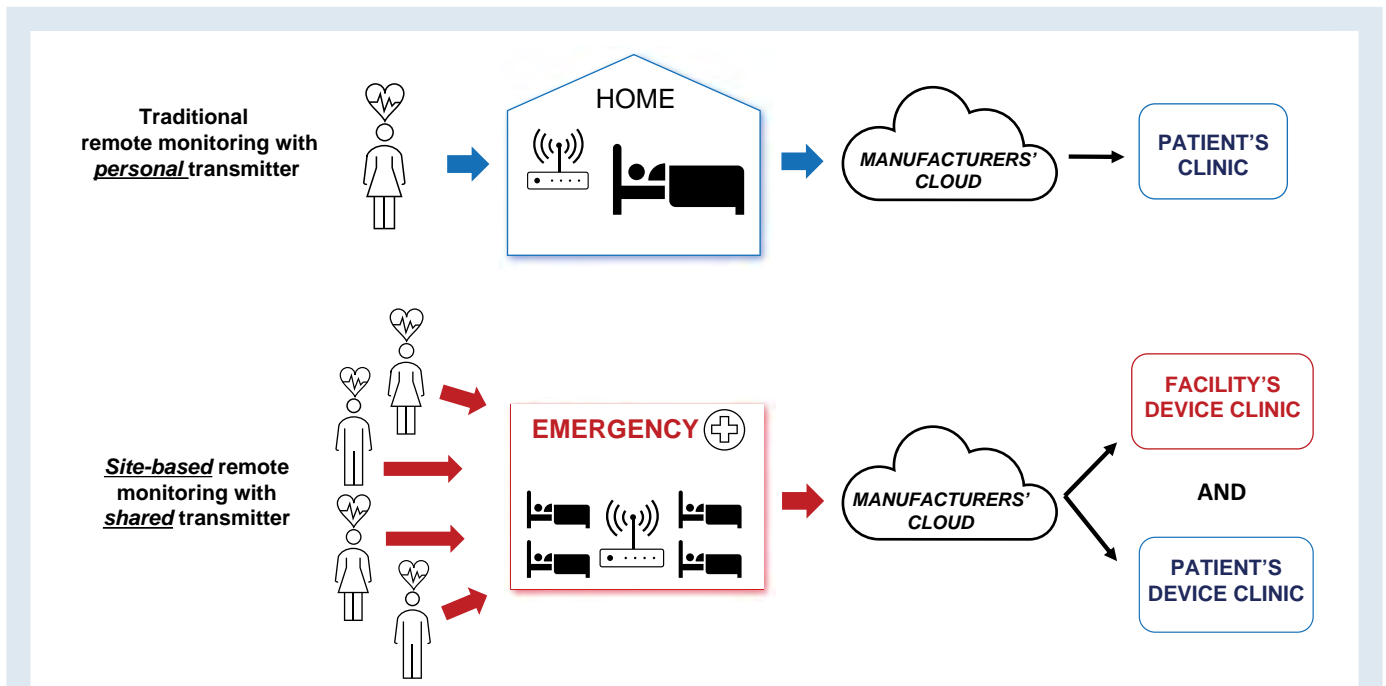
Traditional remote monitoring with *personal* transmitter

HOME

MANUFACTURERS' CLOUD

PATIENT'S CLINIC

*Site-based* remote monitoring with *shared* transmitter

EMERGENCY

MANUFACTURERS' CLOUD

FACILITY'S DEVICE CLINIC

AND

PATIENT'S DEVICE CLINIC